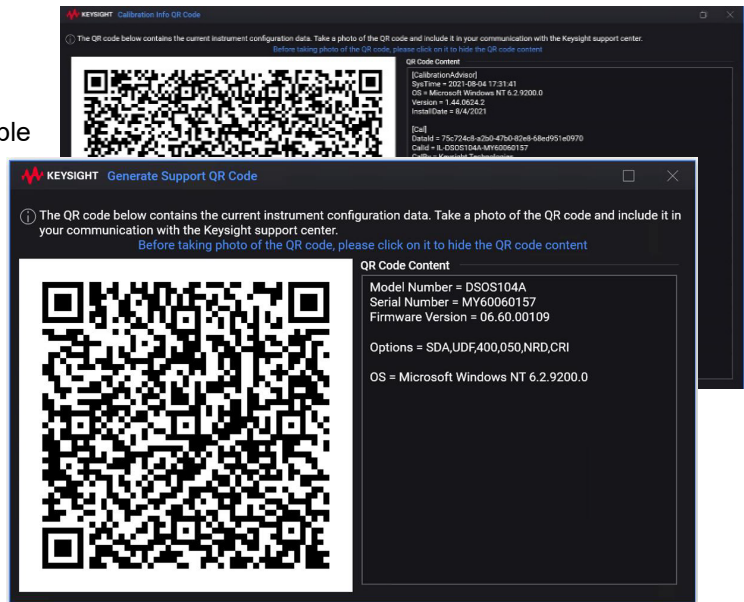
KEYSIGHT Calibration Info QR Code

The QR code below contains the current instrument configuration data. Take a photo of the QR code and include it in your communication with the Keysight support center.
Before taking photo of the QR code, please click on it to hide the QR code content

QR Code Content
[CalibrationAdvisor]
SysTime = 2021-08-04 17:31:41
OS = Microsoft Windows NT 6.2.9200.0
Version = 1.44.0624.2
InstallDate = 8/4/2021

[Cal]
DataId = 75c724c8-a2b0-47b0-82e8-68ed951e0970
CalId = IL-DSOS104A-MY60060157
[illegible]

ple

KEYSIGHT Generate Support QR Code

The QR code below contains the current instrument configuration data. Take a photo of the QR code and include it in your communication with the Keysight support center.
Before taking photo of the QR code, please click on it to hide the QR code content

QR Code Content
Model Number = DSOS104A
Serial Number = MY60060157
Firmware Version = 06.60.00109

Options = SDA,UDF,400,050,NRD,CRI

OS = Microsoft Windows NT 6.2.9200.0